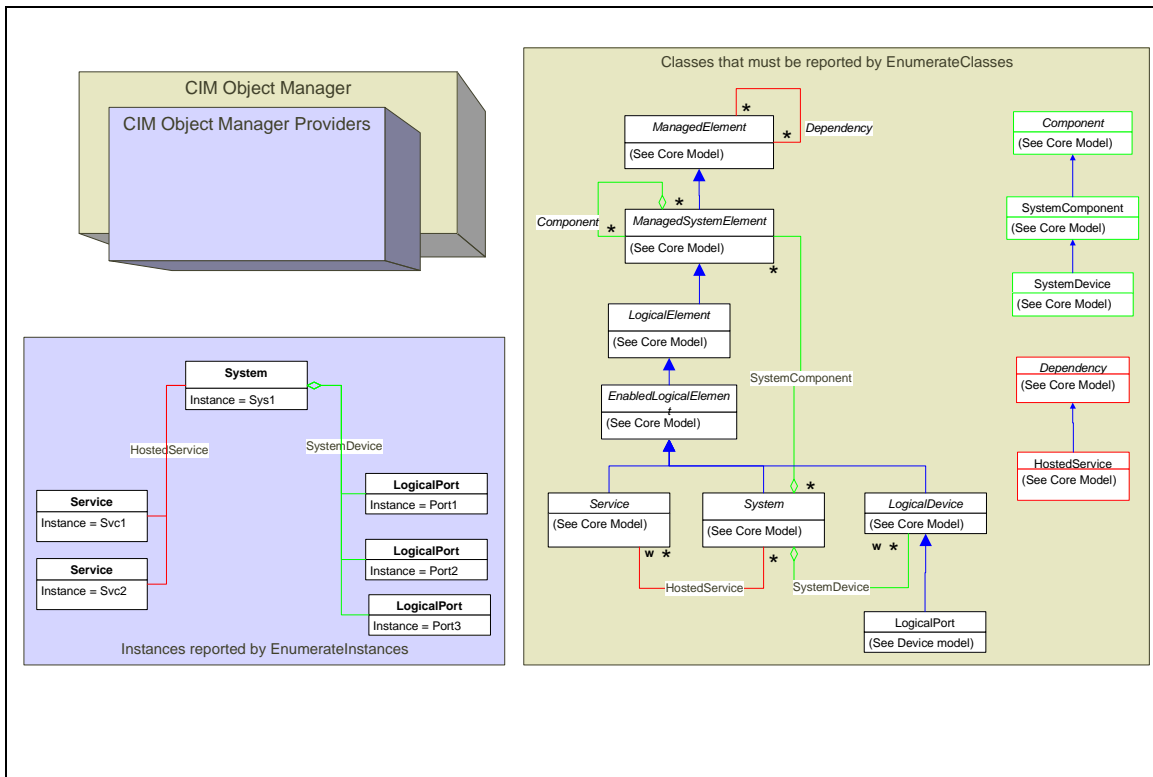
CIM Object Manager

CIM Object Manager Providers

Classes that must be reported by EnumerateClasses

*

ManagedElement

*

Dependency

(See Core Model)

*

Component

*

ManagedSystemElement

(See Core Model)

*

LogicalElement

(See Core Model)

SystemComponent

EnabledLogicalElement

(See Core Model)

*

Service

(See Core Model)

System

(See Core Model)

LogicalDevice

(See Core Model)

w *

*

w *

HostedService

SystemDevice

LogicalPort

(See Device model)

Component

(See Core Model)

SystemComponent

(See Core Model)

SystemDevice

(See Core Model)

Dependency

(See Core Model)

HostedService

(See Core Model)

System

Instance = Sys1

HostedService

SystemDevice

Service

Instance = Svc1

Service

Instance = Svc2

LogicalPort

Instance = Port1

LogicalPort

Instance = Port2

LogicalPort

Instance = Port3

Instances reported by EnumerateInstances